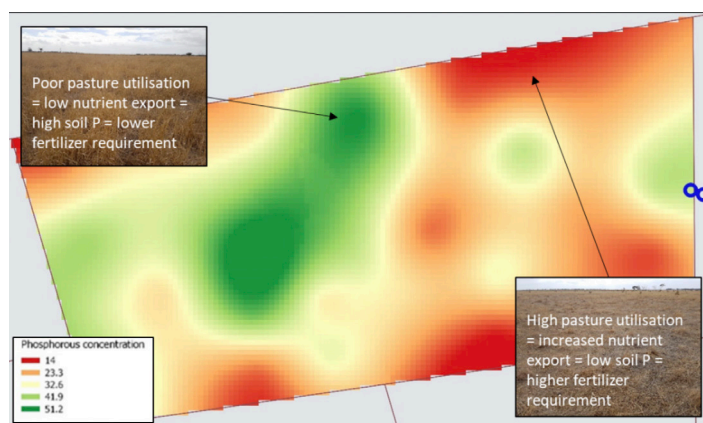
Poor pasture utilisation = low nutrient export = high soil P = lower fertilizer requirement

High pasture utilisation = increased nutrient export = low soil P = higher fertilizer requirement

Phosphorous concentration
14
23.3
32.6
41.9
51.2